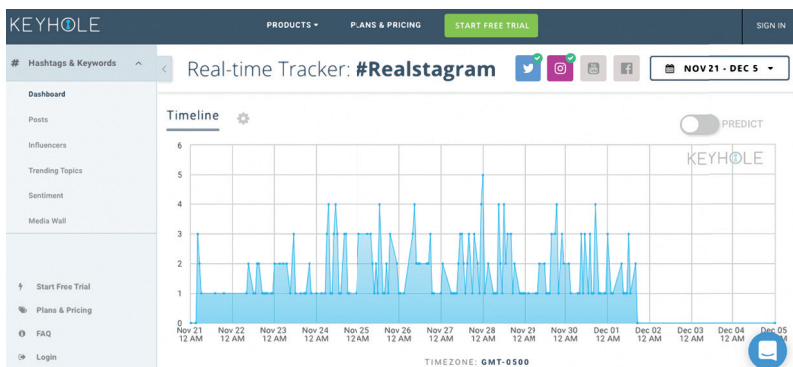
KEYHOLE

PRODUCTS ▾ PLANS & PRICING START FREE TRIAL SIGN IN

# Hashtags & Keywords

Dashboard

Posts

Influencers

Trending Topics

Sentiment

Media Wall

Start Free Trial

Plans & Pricing

FAQ

Login

Real-time Tracker: #Realstagram

NOV 21 - DEC 5

Timeline

PREDICT

KEYHOLE

| 6 |
|---|
| 5 |
| 4 |
| 3 |
| 2 |
| 1 |
| 0 |

Nov 21 12 AM, Nov 22 12 AM, Nov 23 12 AM, Nov 24 12 AM, Nov 25 12 AM, Nov 26 12 AM, Nov 27 12 AM, Nov 28 12 AM, Nov 29 12 AM, Nov 30 12 AM, Dec 01 12 AM, Dec 02 12 AM, Dec 03 12 AM, Dec 04 12 AM, Dec 05 12 AM

TIMEZONE: GMT-0500